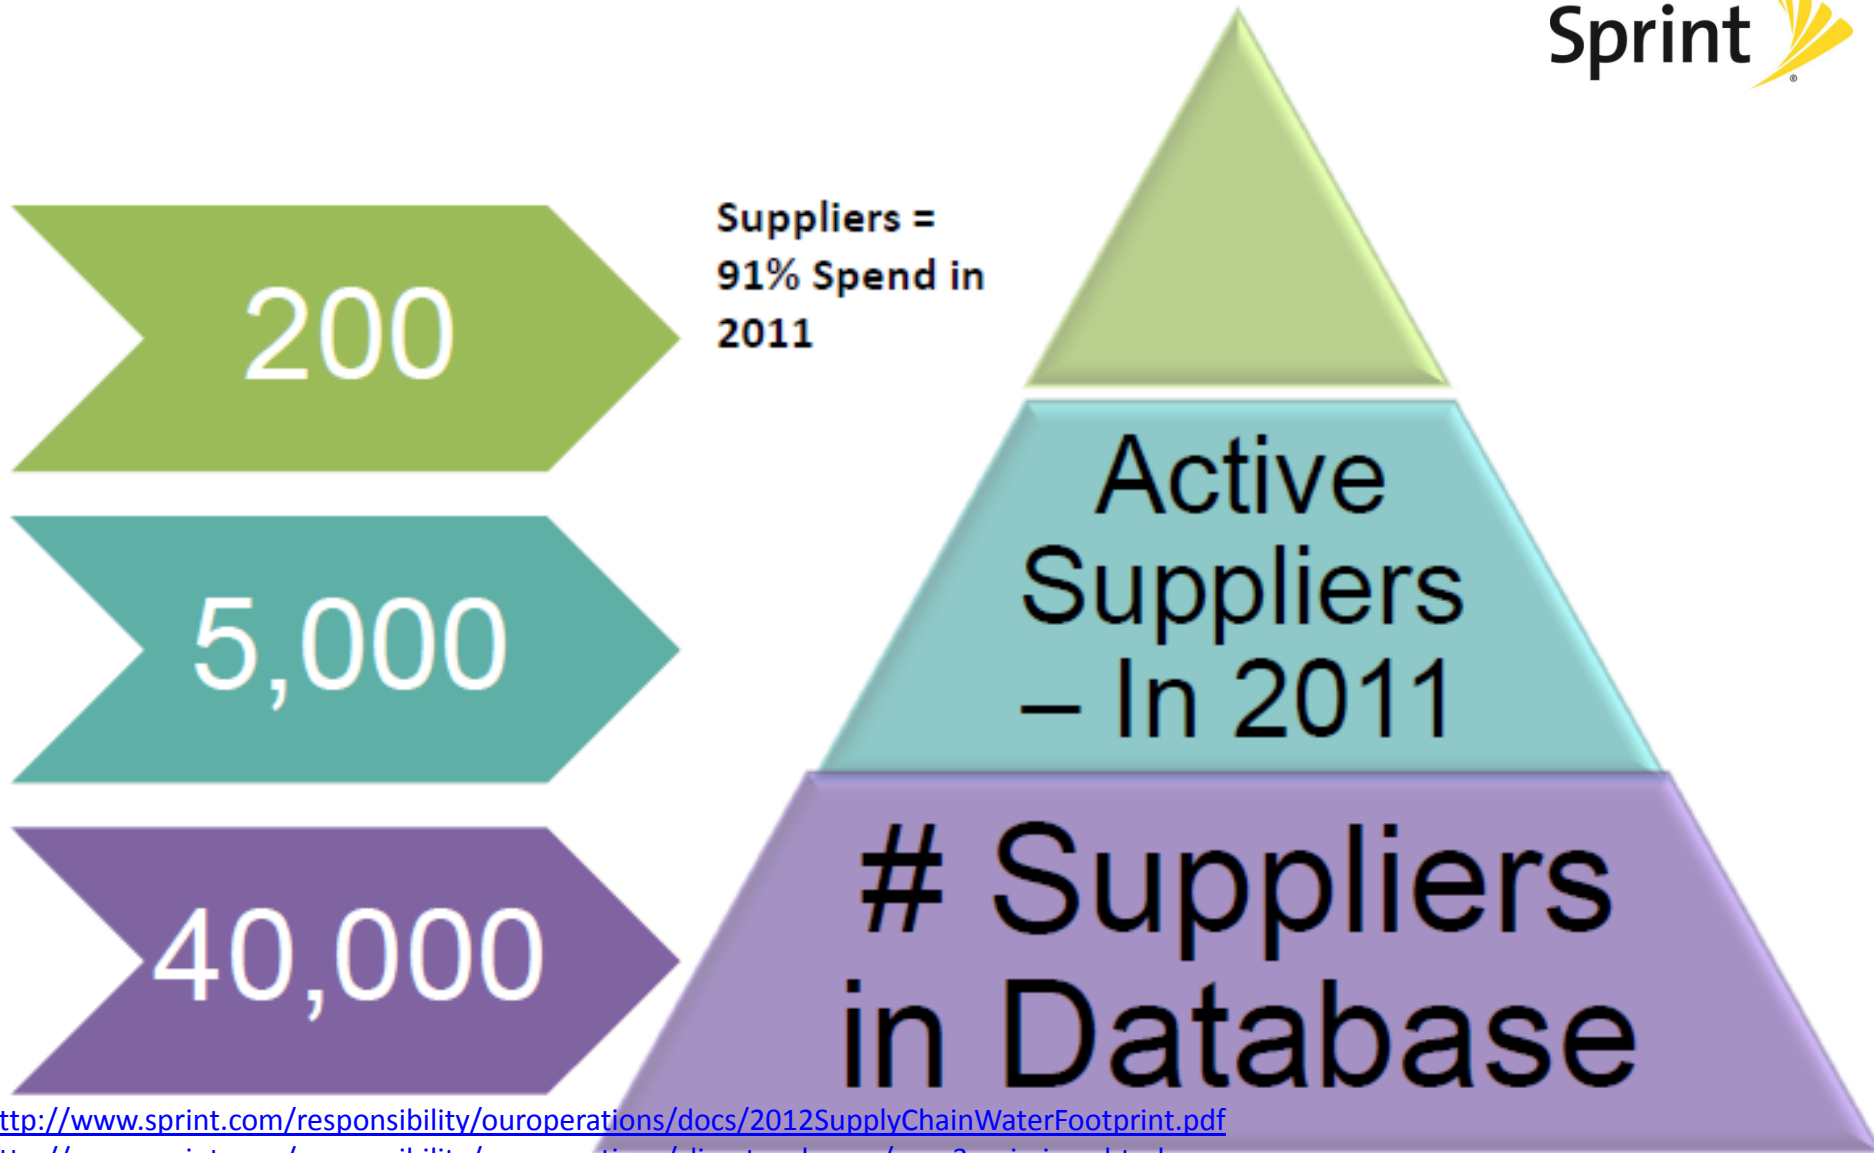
Sprint

200

Suppliers = 91% Spend in 2011

5,000

Active Suppliers – In 2011

40,000

# Suppliers in Database

ttp://www.sprint.com/responsibility/ouroperations/docs/2012SupplyChainWaterFootprint.pdf

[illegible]